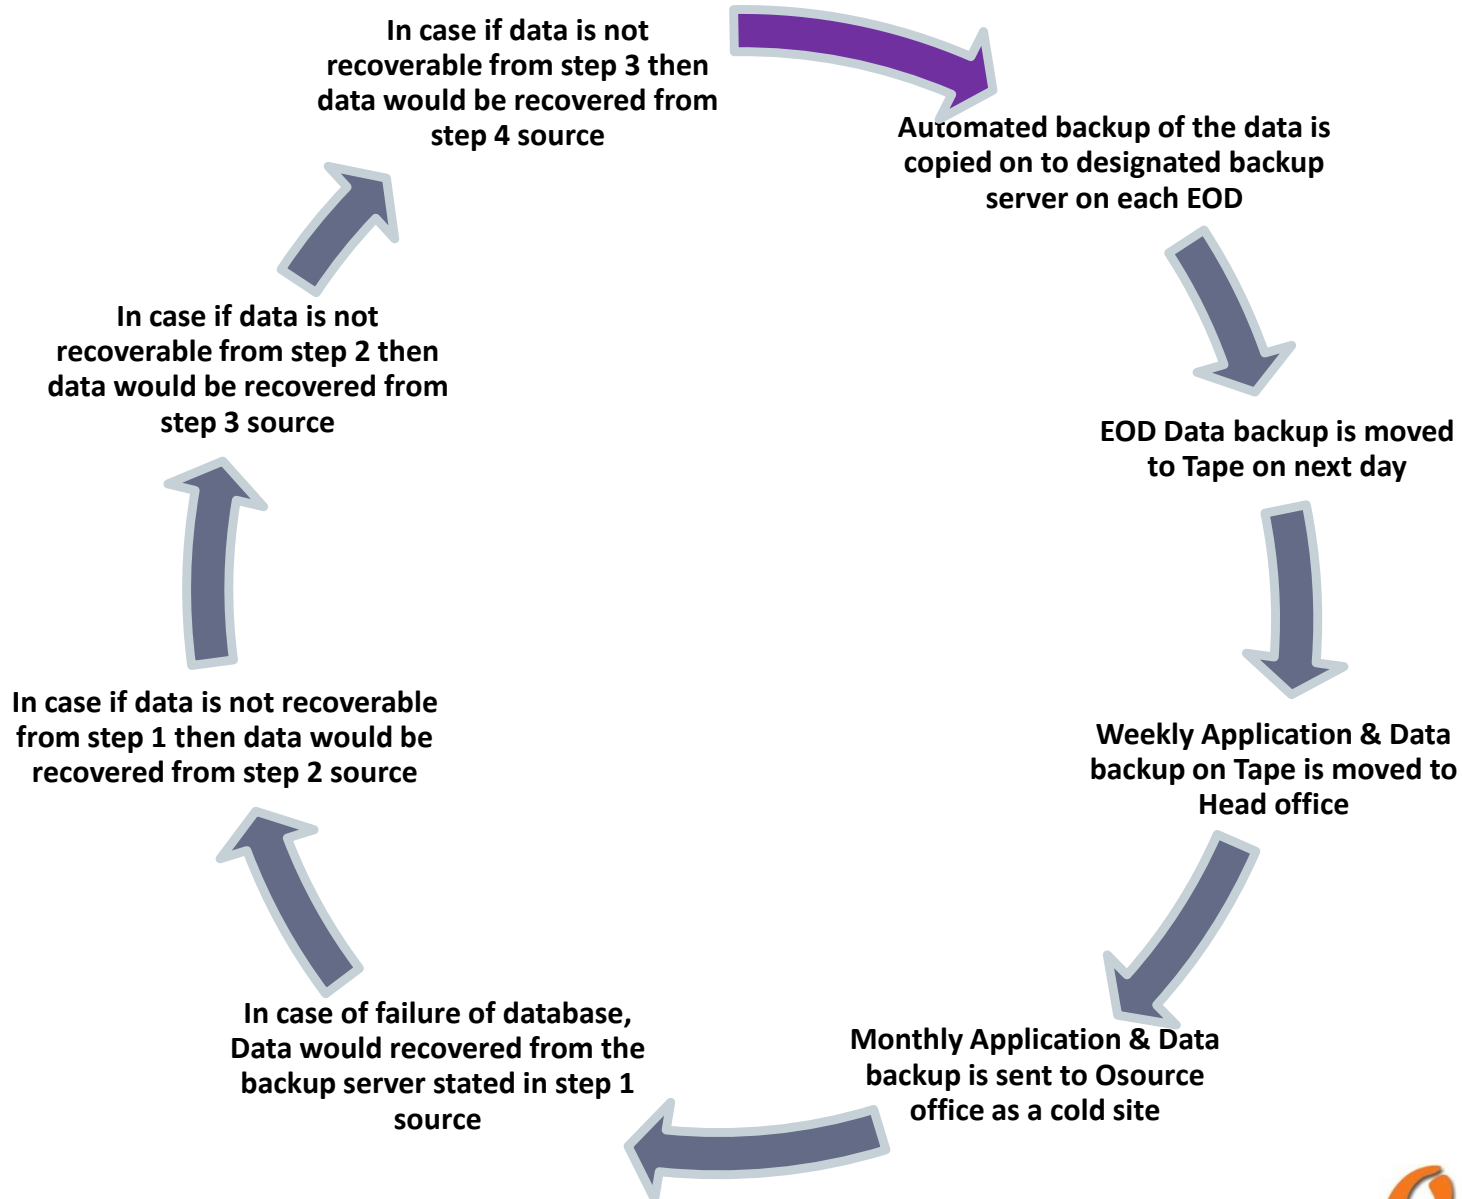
Automated backup of the data is copied on to designated backup server on each EOD

EOD Data backup is moved to Tape on next day

Weekly Application & Data backup on Tape is moved to Head office

Monthly Application & Data backup is sent to Osource office as a cold site

In case of failure of database, Data would recovered from the backup server stated in step 1 source

In case if data is not recoverable from step 1 then data would be recovered from step 2 source

In case if data is not recoverable from step 2 then data would be recovered from step 3 source

In case if data is not recoverable from step 3 then data would be recovered from step 4 source